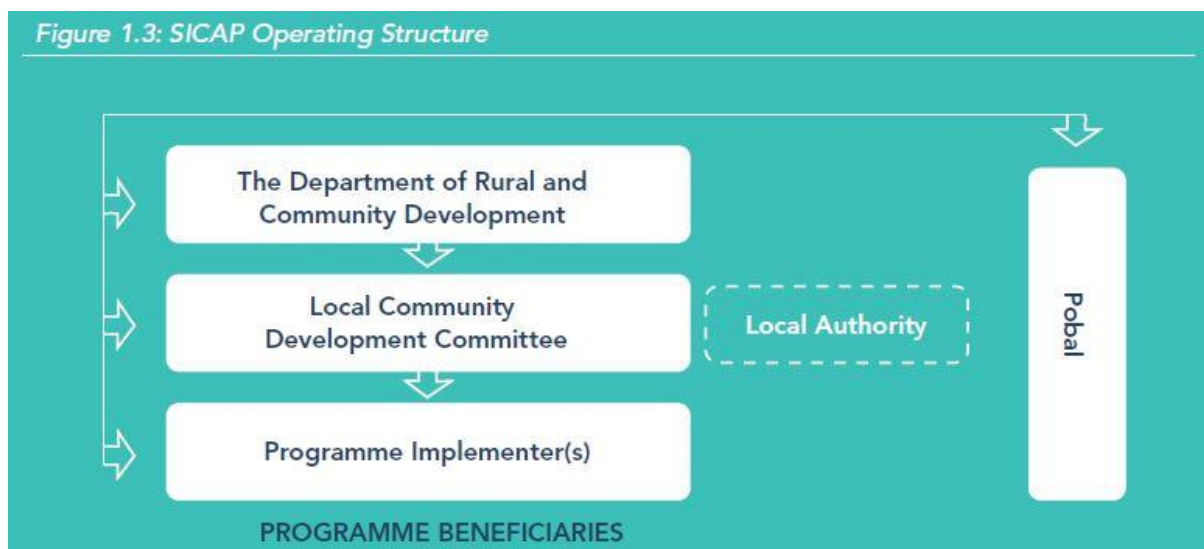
Figure 1.3: SICAP Operating Structure

The Department of Rural and Community Development

Local Community Development Committee

Local Authority

Programme Implementer(s)

Pobal

PROGRAMME BENEFICIARIES